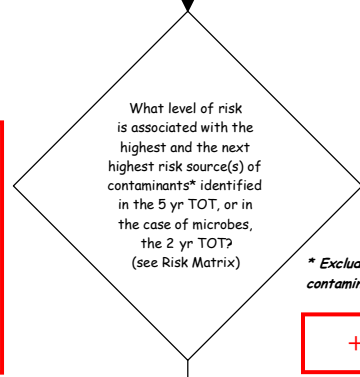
What level of risk is associated with the highest and the next highest risk source(s) of contaminants* identified in the 5 yr TOT, or in the case of microbes, the 2 yr TOT? (see Risk Matrix)

* Exclu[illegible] contamin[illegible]

+